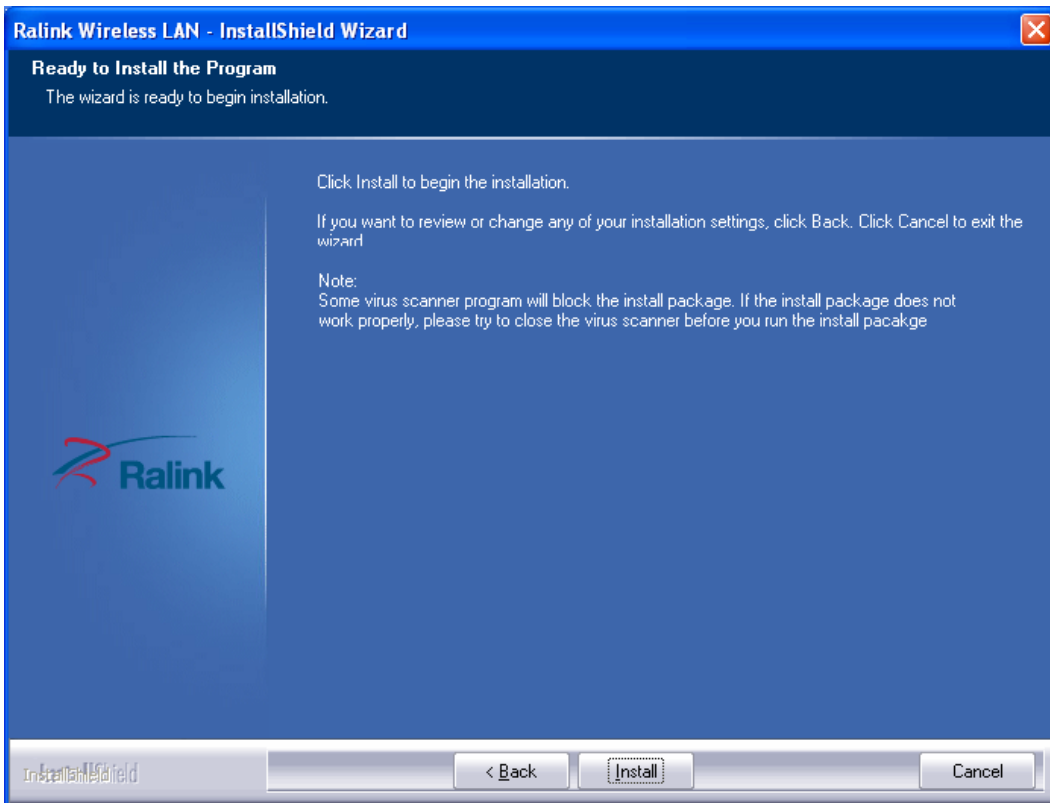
Ralink Wireless LAN - InstallShield Wizard

Ready to Install the Program
The wizard is ready to begin installation.

Click Install to begin the installation.

If you want to review or change any of your installation settings, click Back. Click Cancel to exit the wizard

Note:
Some virus scanner program will block the install package. If the install package does not work properly, please try to close the virus scanner before you run the install pacakge

Ralink

InstallShield

< Back

Install

Cancel